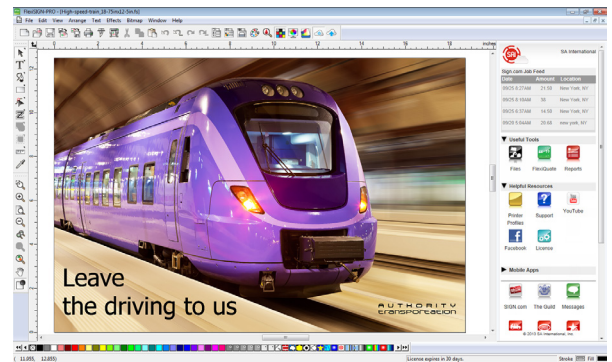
FlexiSIGN-PRO - [High-speed-train_18-75in12-5in.fs]

File Edit View Arrange Text Effects Bitmap Window Help

inches

SA International

Sign.com Job Feed

| Date | Amount | Location |
|---|---|---|
| 09/25 5:27AM | 21.50 | New York, NY |
| 09/25 5:16AM | 56 | New York, NY |
| 09/25 5:37AM | 14.50 | New York, NY |
| 09/25 5:04AM | 20 | new york, NY |

Useful Tools

Files FlexiQuote Reports

Helpful Resources

Printer Profiles Support YouTube

Facebook License

Mobile Apps

SIGN.com The Guild Messages

© 2010 SA International, Inc.

Leave the driving to us

AUTHORITY transportation

11.055, 12.855

License expires in 30 days.

Stroke Fill